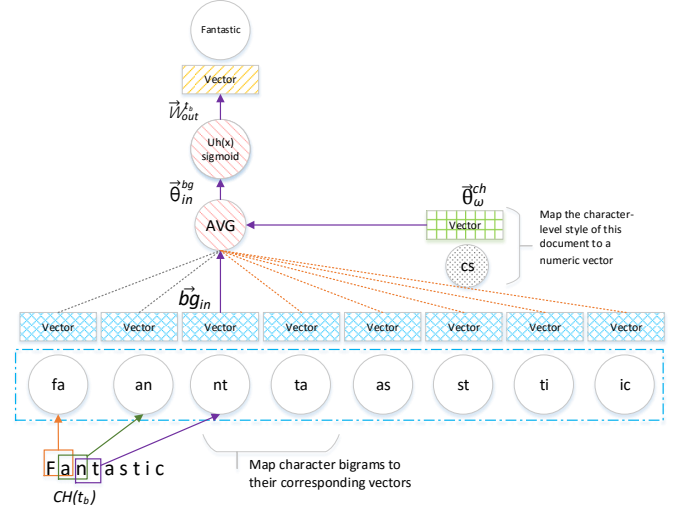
Fantastic

Vector

$\vec{W}_{out}^{t_b}$

Uh(x)
sigmoid

$\vec{\theta}_{in}^{bg}$

AVG

$\vec{\theta}_{\omega}^{ch}$

Vector

cs

Map the character-level style of this document to a numeric vector

$\vec{bg}_{in}$

Vector Vector Vector Vector Vector Vector Vector Vector

fa an nt ta as st ti ic

Fantastic

$CH(t_b)$

Map character bigrams to their corresponding vectors